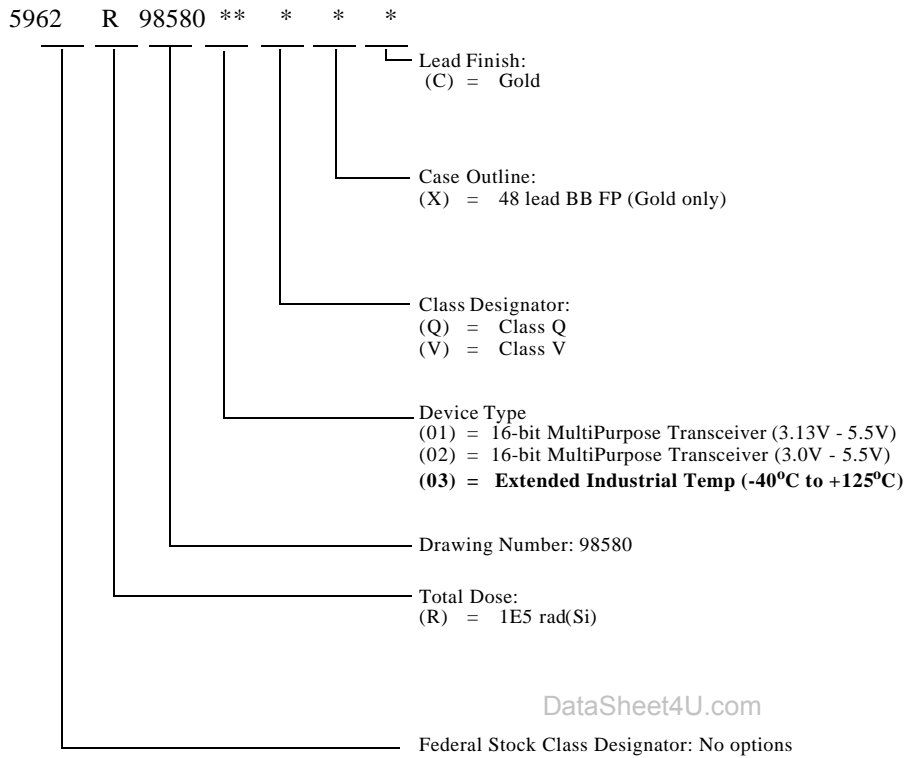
5962 R 98580 ** * * *

Lead Finish:
(C) = Gold

Case Outline:
(X) = 48 lead BB FP (Gold only)

Class Designator:
(Q) = Class Q
(V) = Class V

Device Type
(01) = 16-bit MultiPurpose Transceiver (3.13V - 5.5V)
(02) = 16-bit MultiPurpose Transceiver (3.0V - 5.5V)
**(03) = Extended Industrial Temp (-40$^{o}$C to +125$^{o}$C)**

Drawing Number: 98580

Total Dose:
(R) = 1E5 rad(Si)

DataSheet4U.com

Federal Stock Class Designator: No options